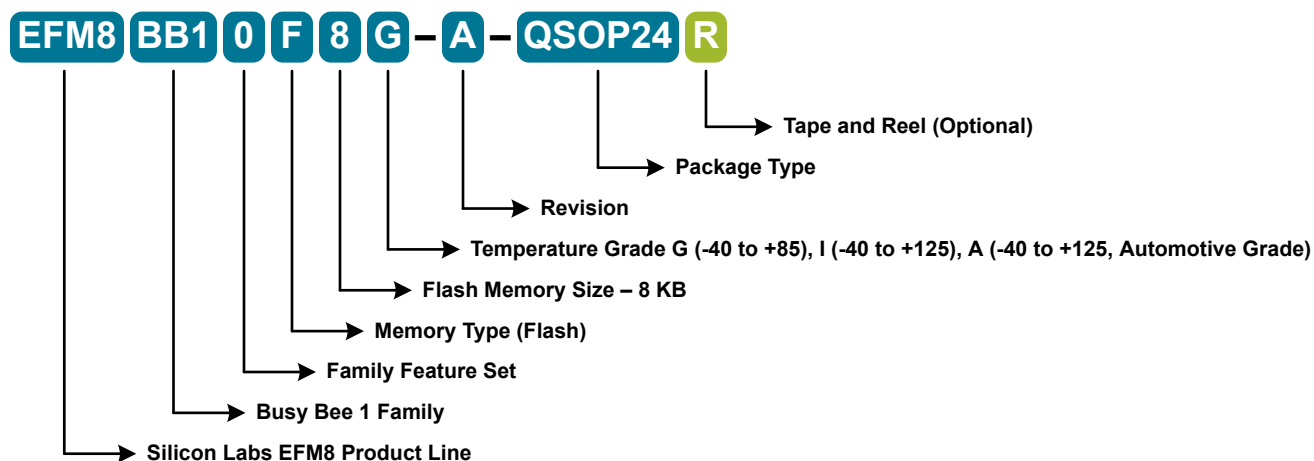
EFM8 BB1 0 F 8 G – A – QSOP24 R

Tape and Reel (Optional)

Package Type

Revision

Temperature Grade G (-40 to +85), I (-40 to +125), A (-40 to +125, Automotive Grade)

Flash Memory Size – 8 KB

Memory Type (Flash)

Family Feature Set

Busy Bee 1 Family

Silicon Labs EFM8 Product Line